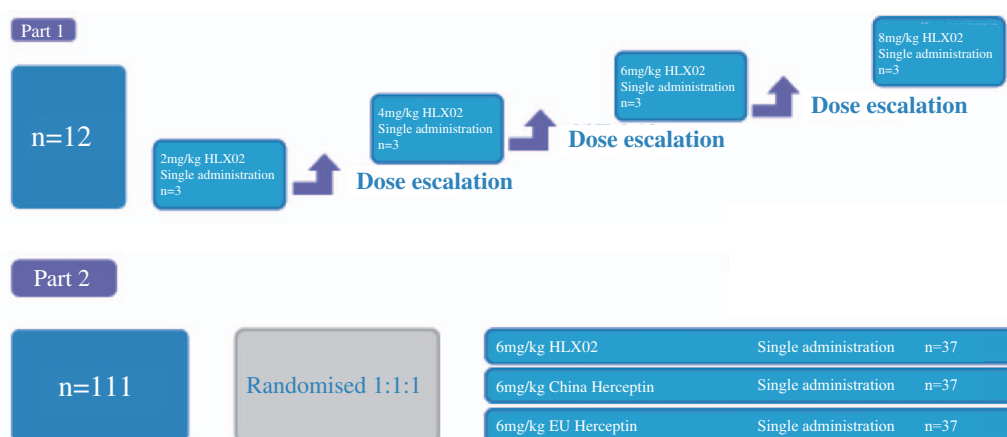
Part 1

n=12

2mg/kg HLX02
Single administration
n=3

Dose escalation

4mg/kg HLX02
Single administration
n=3

Dose escalation

6mg/kg HLX02
Single administration
n=3

Dose escalation

8mg/kg HLX02
Single administration
n=3

Part 2

n=111

Randomised 1:1:1

6mg/kg HLX02 Single administration n=37

6mg/kg China Herceptin Single administration n=37

6mg/kg EU Herceptin Single administration n=37